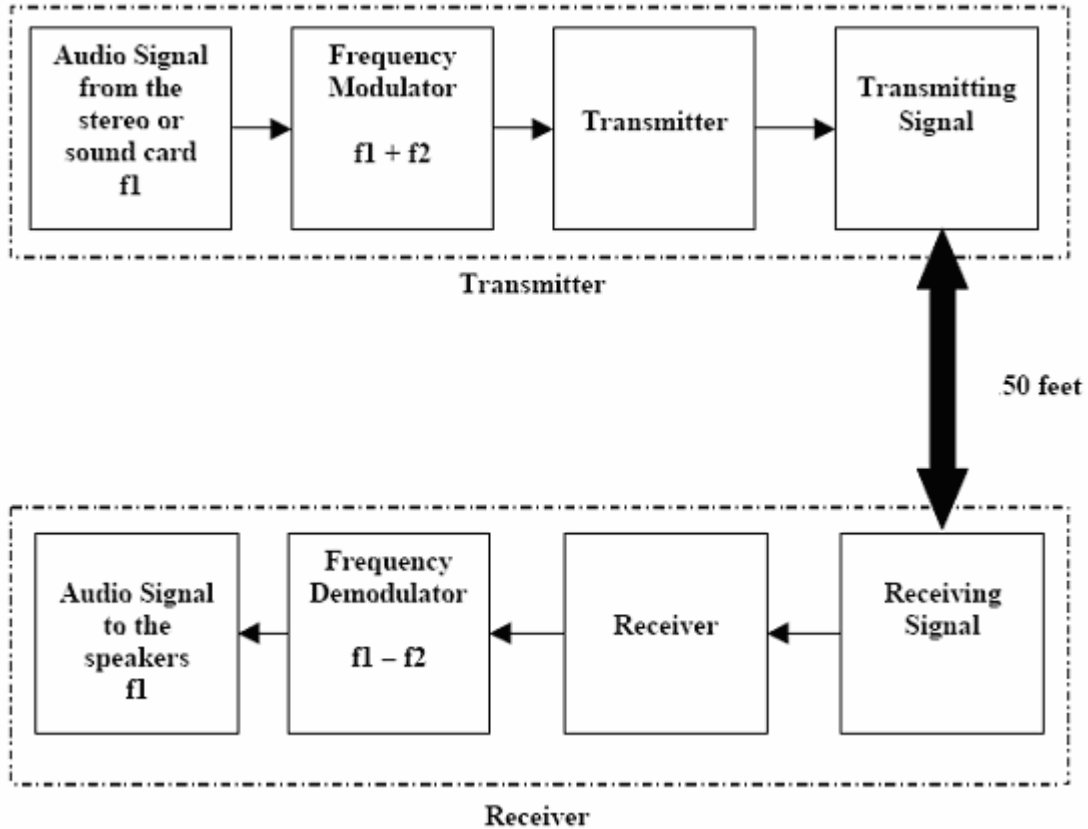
Audio Signal from the stereo or sound card f1

Frequency Modulator f1 + f2

Transmitter

Transmitting Signal

Transmitter

50 feet

Audio Signal to the speakers f1

Frequency Demodulator f1 – f2

Receiver

Receiving Signal

Receiver